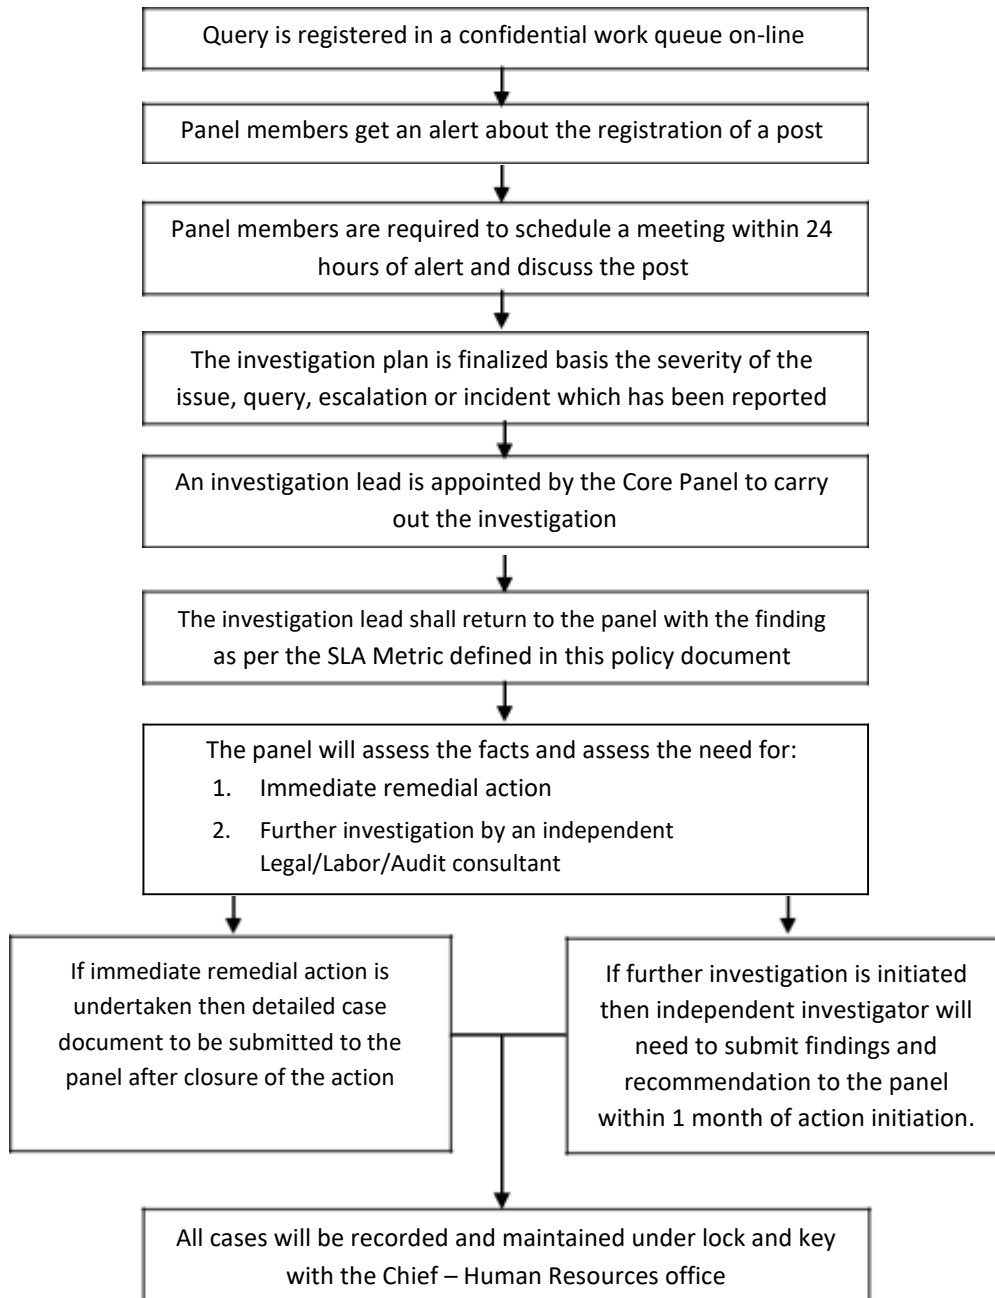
Query is registered in a confidential work queue on-line

Panel members get an alert about the registration of a post

Panel members are required to schedule a meeting within 24 hours of alert and discuss the post

The investigation plan is finalized basis the severity of the issue, query, escalation or incident which has been reported

An investigation lead is appointed by the Core Panel to carry out the investigation

The investigation lead shall return to the panel with the finding as per the SLA Metric defined in this policy document

The panel will assess the facts and assess the need for:
1. Immediate remedial action
2. Further investigation by an independent Legal/Labor/Audit consultant

If immediate remedial action is undertaken then detailed case document to be submitted to the panel after closure of the action

If further investigation is initiated then independent investigator will need to submit findings and recommendation to the panel within 1 month of action initiation.

All cases will be recorded and maintained under lock and key with the Chief – Human Resources office